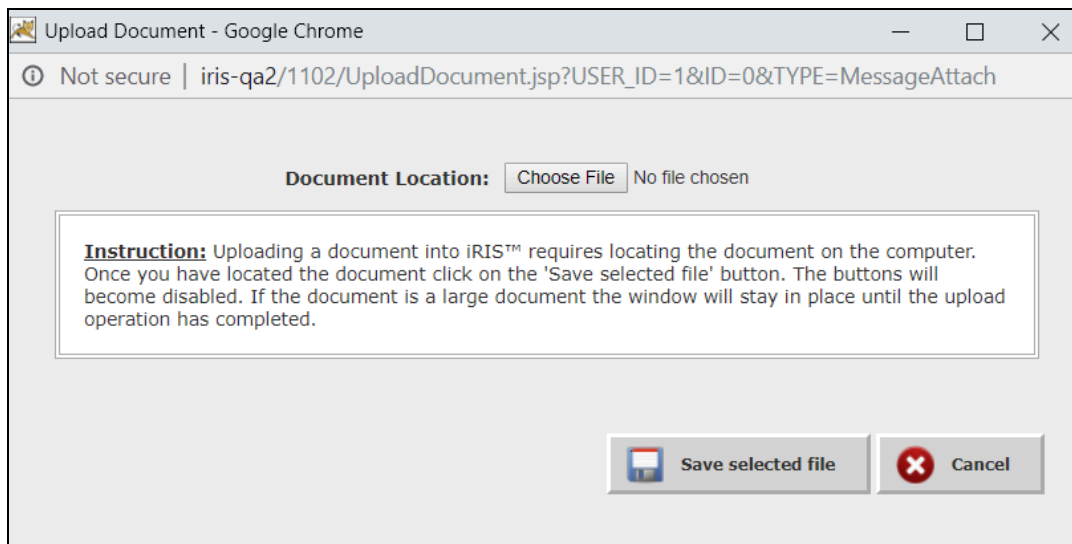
Upload Document - Google Chrome

ⓘ Not secure | iris-qa2/1102/UploadDocument.jsp?USER_ID=1&ID=0&TYPE=MessageAttach

Document Location: Choose File No file chosen

Instruction: Uploading a document into iRIS™ requires locating the document on the computer. Once you have located the document click on the 'Save selected file' button. The buttons will become disabled. If the document is a large document the window will stay in place until the upload operation has completed.

Save selected file

Cancel